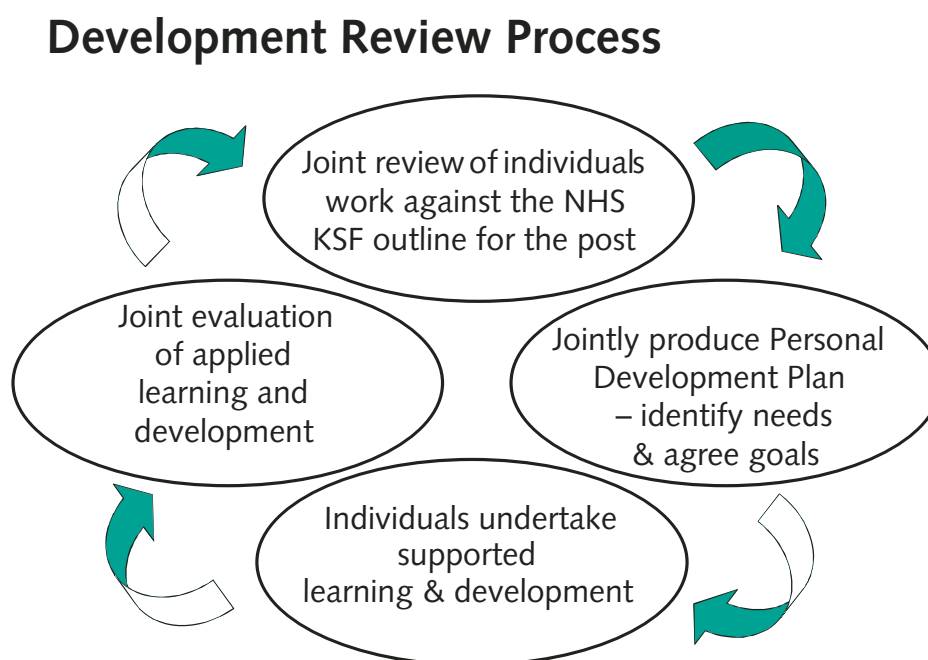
Development Review Process

Joint review of individuals work against the NHS KSF outline for the post

Jointly produce Personal Development Plan – identify needs & agree goals

Individuals undertake supported learning & development

Joint evaluation of applied learning and development